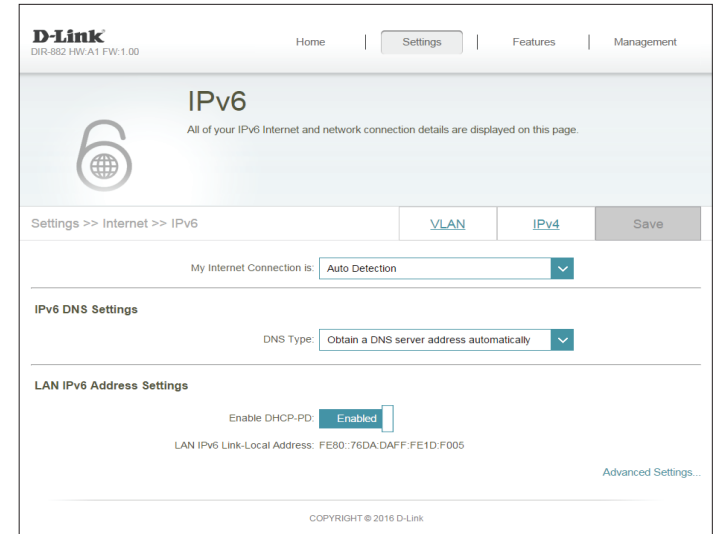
D-Link
DIR-882 HW:A1 FW:1.00

Home | Settings | Features | Management

IPv6
All of your IPv6 Internet and network connection details are displayed on this page.

Settings >> Internet >> IPv6

VLAN
IPv4
Save

My Internet Connection is: Auto Detection

IPv6 DNS Settings

DNS Type: Obtain a DNS server address automatically

LAN IPv6 Address Settings

Enable DHCP-PD: Enabled

LAN IPv6 Link-Local Address: FE80::76DA:DAFF:FE1D:F005

Advanced Settings...

COPYRIGHT © 2016 D-Link